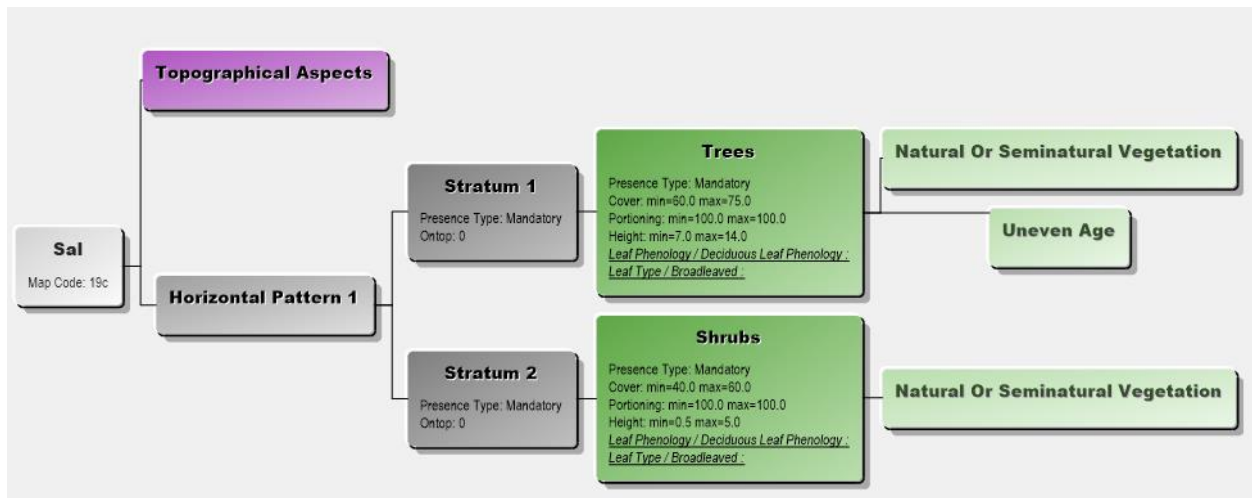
Sal
Map Code: 19c

Topographical Aspects

Horizontal Pattern 1

Stratum 1
Presence Type: Mandatory
Ontop: 0

Trees
Presence Type: Mandatory
Cover: min=60.0 max=75.0
Portioning: min=100.0 max=100.0
Height: min=7.0 max=14.0
Leaf Phenology / Deciduous Leaf Phenology :
Leaf Type / Broadleaved :

Natural Or Seminatural Vegetation

Uneven Age

Stratum 2
Presence Type: Mandatory
Ontop: 0

Shrubs
Presence Type: Mandatory
Cover: min=40.0 max=60.0
Portioning: min=100.0 max=100.0
Height: min=0.5 max=5.0
Leaf Phenology / Deciduous Leaf Phenology :
Leaf Type / Broadleaved :

Natural Or Seminatural Vegetation